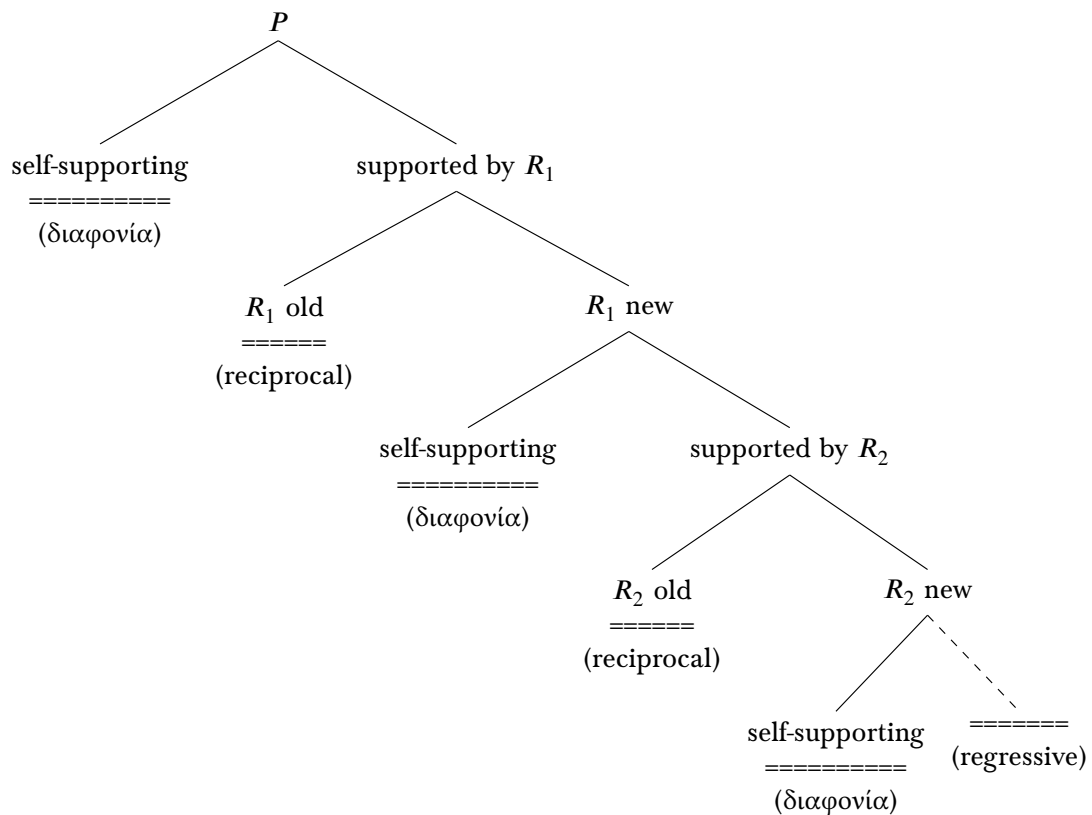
$P$

self-supporting
==========
(διαφονία)

supported by $R_1$

$R_1$ old
======
(reciprocal)

$R_1$ new

self-supporting
==========
(διαφονία)

supported by $R_2$

$R_2$ old
======
(reciprocal)

$R_2$ new

self-supporting
==========
(διαφονία)

=======
(regressive)